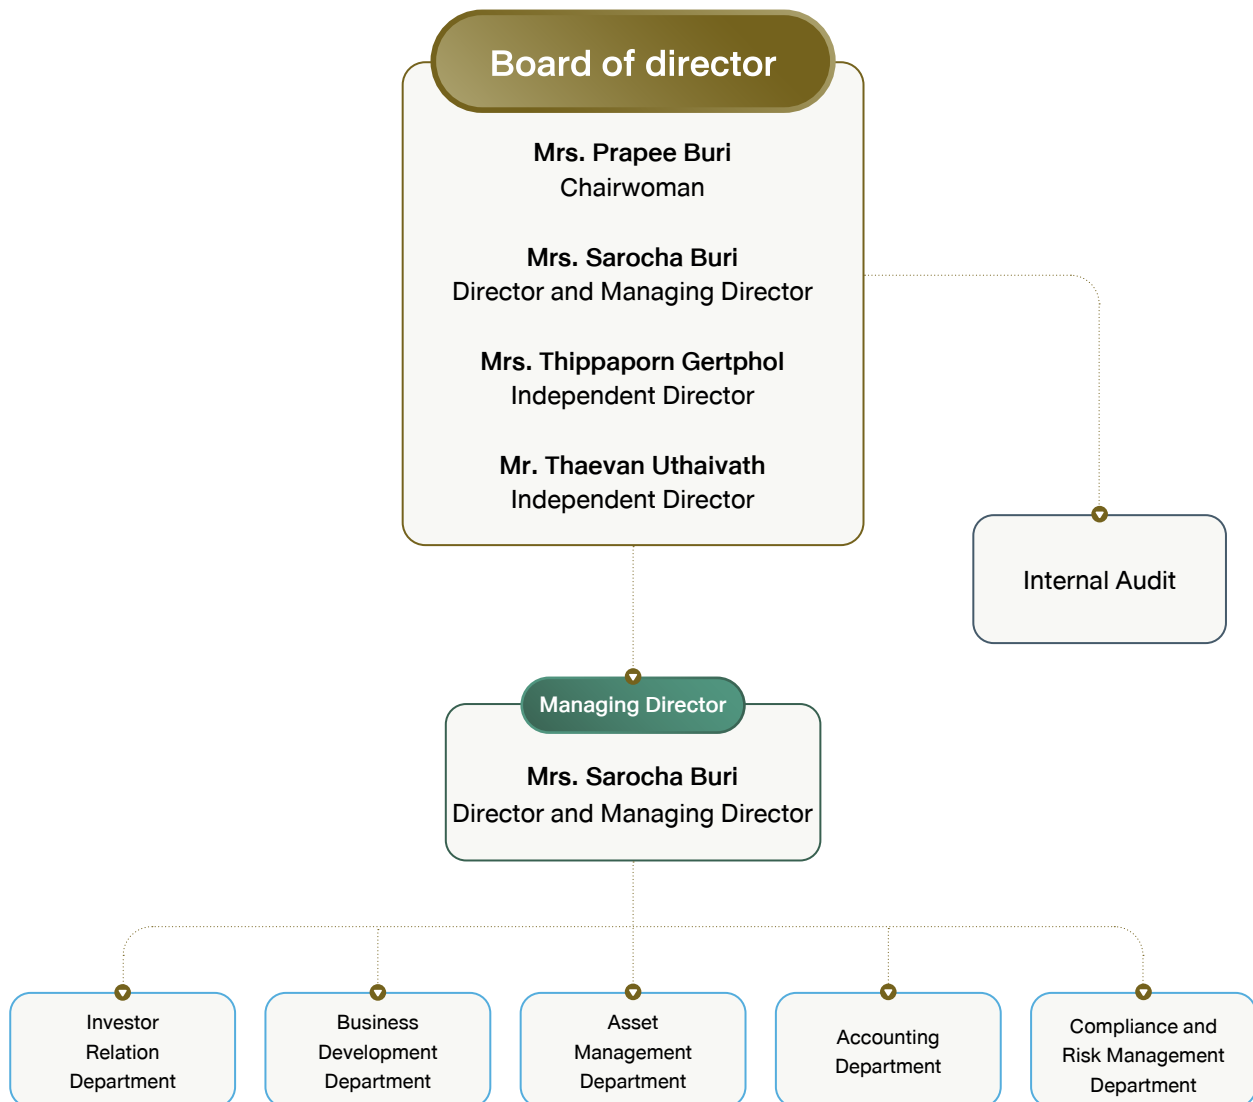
Board of director

Mrs. Prapee Buri
Chairwoman

Mrs. Sarocha Buri
Director and Managing Director

Mrs. Thippaporn Gertphol
Independent Director

Mr. Thaevan Uthaivath
Independent Director

Internal Audit

Managing Director

Mrs. Sarocha Buri
Director and Managing Director

Investor Relation Department

Business Development Department

Asset Management Department

Accounting Department

Compliance and Risk Management Department